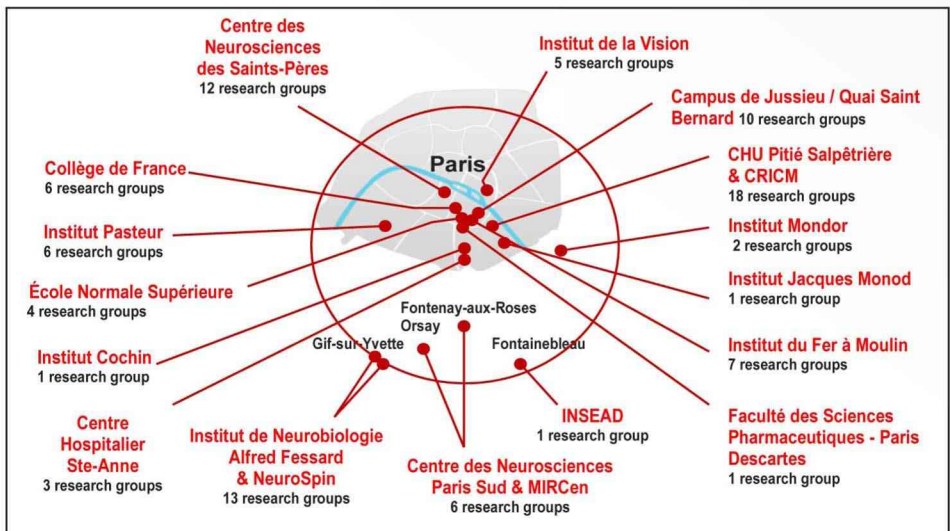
Centre des Neurosciences des Saints-Pères
12 research groups

Institut de la Vision
5 research groups

Campus de Jussieu / Quai Saint Bernard 10 research groups

Collège de France
6 research groups

Paris

CHU Pitié Salpêtrière & CRICM
18 research groups

Institut Pasteur
6 research groups

Institut Mondor
2 research groups

École Normale Supérieure
4 research groups

Institut Jacques Monod
1 research group

Fontenay-aux-Roses
Orsay

Gif-sur-Yvette

Fontainebleau

Institut Cochin
1 research group

Institut du Fer à Moulin
7 research groups

INSEAD
1 research group

Centre Hospitalier Ste-Anne
3 research groups

Institut de Neurobiologie Alfred Fessard & NeuroSpin
13 research groups

Centre des Neurosciences Paris Sud & MIRCen
6 research groups

Faculté des Sciences Pharmaceutiques - Paris Descartes
1 research group